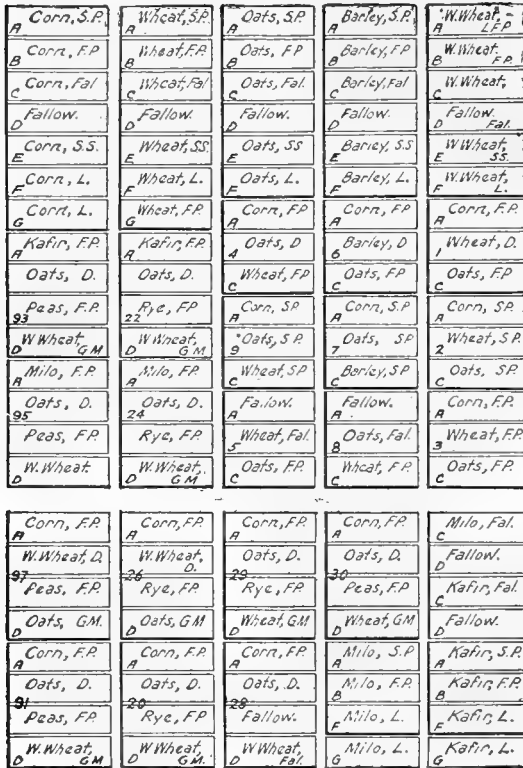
| A Corn, S.P. | A Wheat, S.P. | A Oats, S.P. | A Barley, S.P. | A W.Wheat, L.F.P. |
|---|---|---|---|---|
| B Corn, F.P. | B Wheat, F.P. | B Oats, F.P. | B Barley, F.P. | B W.Wheat, F.P. |
| C Corn, Fal. | C Wheat, Fal. | C Oats, Fal. | C Barley, Fal. | C W.Wheat, |
| D Fallow. | D Fallow. | D Fallow. | D Fallow. | D Fallow, Fal. |
| E Corn, S.S. | E Wheat, S.S. | E Oats, S.S. | E Barley, S.S. | E W.Wheat, S.S. |
| F Corn, L. | F Wheat, L. | F Oats, L. | F Barley, L. | F W.Wheat, L. |
| G Corn, L. | G Wheat, F.P. | A Corn, F.P. | A Corn, F.P. | A Corn, F.P. |
| A Kafir, F.P. | A Kafir, F.P. | 4 Oats, D. | 6 Barley, D. | 1 Wheat, D. |
| Oats, D. | Oats, D. | C Wheat, F.P. | C Oats, F.P. | C Oats, F.P. |
| 93 Peas, F.P. | 22 Rye, F.P. | A Corn, S.P. | A Corn, S.P. | A Corn, S.P. |
| D W.Wheat, G.M. | D W.Wheat, G.M. | 9 Oats, S.P. | 7 Oats, S.P. | 2 Wheat, S.P. |
| A Milo, F.P. | A Milo, F.P. | C Wheat, S.P. | C Barley, S.P. | C Oats, S.P. |
| 95 Oats, D. | 24 Oats, D. | A Fallow. | A Fallow. | A Corn, F.P. |
| Peas, F.P. | Rye, F.P. | 5 Wheat, Fal. | 8 Oats, Fal. | 3 Wheat, F.P. |
| D W.Wheat. | D W.Wheat, G.M. | C Oats, F.P. | C Wheat, F.P. | C Oats, F.P. |

| A Corn, F.P. | A Corn, F.P. | A Corn, F.P. | A Corn, F.P. | C Milo, Fal. |
|---|---|---|---|---|
| W.Wheat, D. | W.Wheat, D. | Oats, D. | Oats, D. | D Fallow. |
| 97 Peas, F.P. | 26 Rye, F.P. | 29 Rye, F.P. | 30 Peas, F.P. | C Kafir, Fal. |
| D Oats, G.M. | D Oats, G.M. | D Wheat, G.M. | D Wheat, G.M. | D Fallow. |
| A Corn, F.P. | A Corn, F.P. | A Corn, F.P. | A Milo, S.P. | A Kafir, S.P. |
| Oats, D. | Oats, D. | Oats, D. | B Milo, F.P. | B Kafir, F.P. |
| 91 Peas, F.P. | 20 Rye, F.P. | 28 Fallow. | F Milo, L. | F Kafir, L. |
| D W.Wheat, G.M. | D W.Wheat, G.M. | D W.Wheat, Fal. | G Milo, L. | G Kafir, L. |